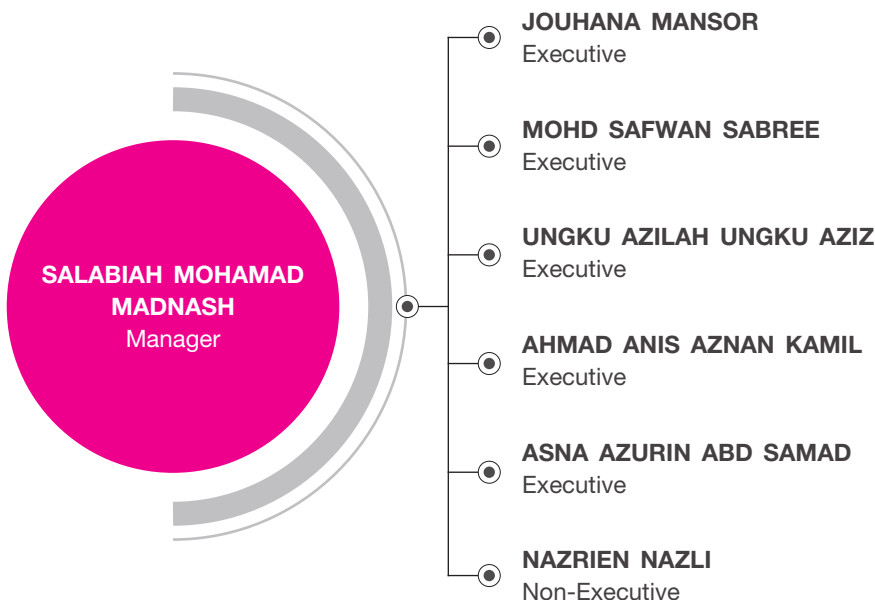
SALABIAH MOHAMAD MADNASH
Manager

JOUHANA MANSOR
Executive

MOHD SAFWAN SABREE
Executive

UNGKU AZILAH UNGKU AZIZ
Executive

AHMAD ANIS AZNAN KAMIL
Executive

ASNA AZURIN ABD SAMAD
Executive

NAZRIEN NAZLI
Non-Executive